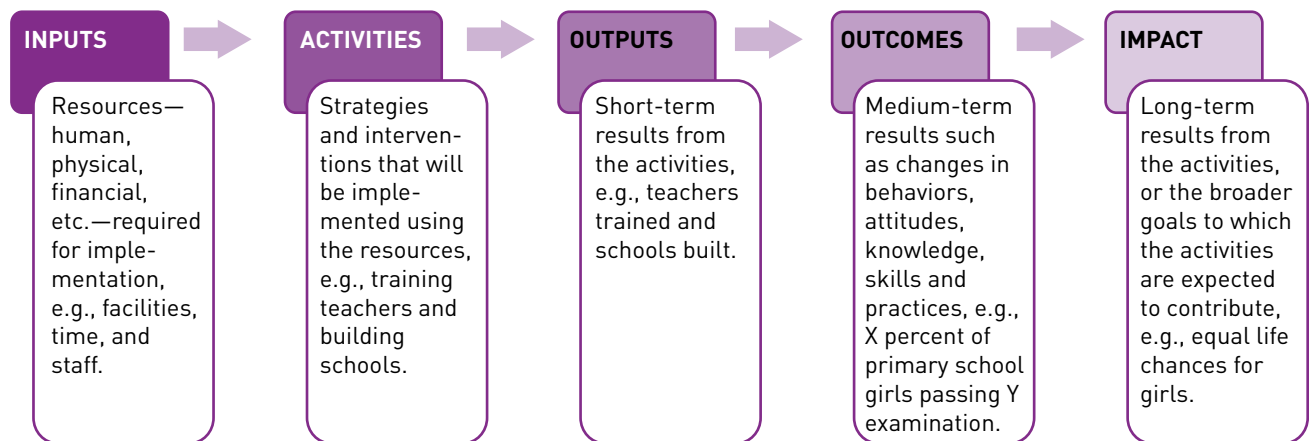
INPUTS

Resources—human, physical, financial, etc.—required for implementation, e.g., facilities, time, and staff.

ACTIVITIES

Strategies and interventions that will be implemented using the resources, e.g., training teachers and building schools.

OUTPUTS

Short-term results from the activities, e.g., teachers trained and schools built.

OUTCOMES

Medium-term results such as changes in behaviors, attitudes, knowledge, skills and practices, e.g., X percent of primary school girls passing Y examination.

IMPACT

Long-term results from the activities, or the broader goals to which the activities are expected to contribute, e.g., equal life chances for girls.